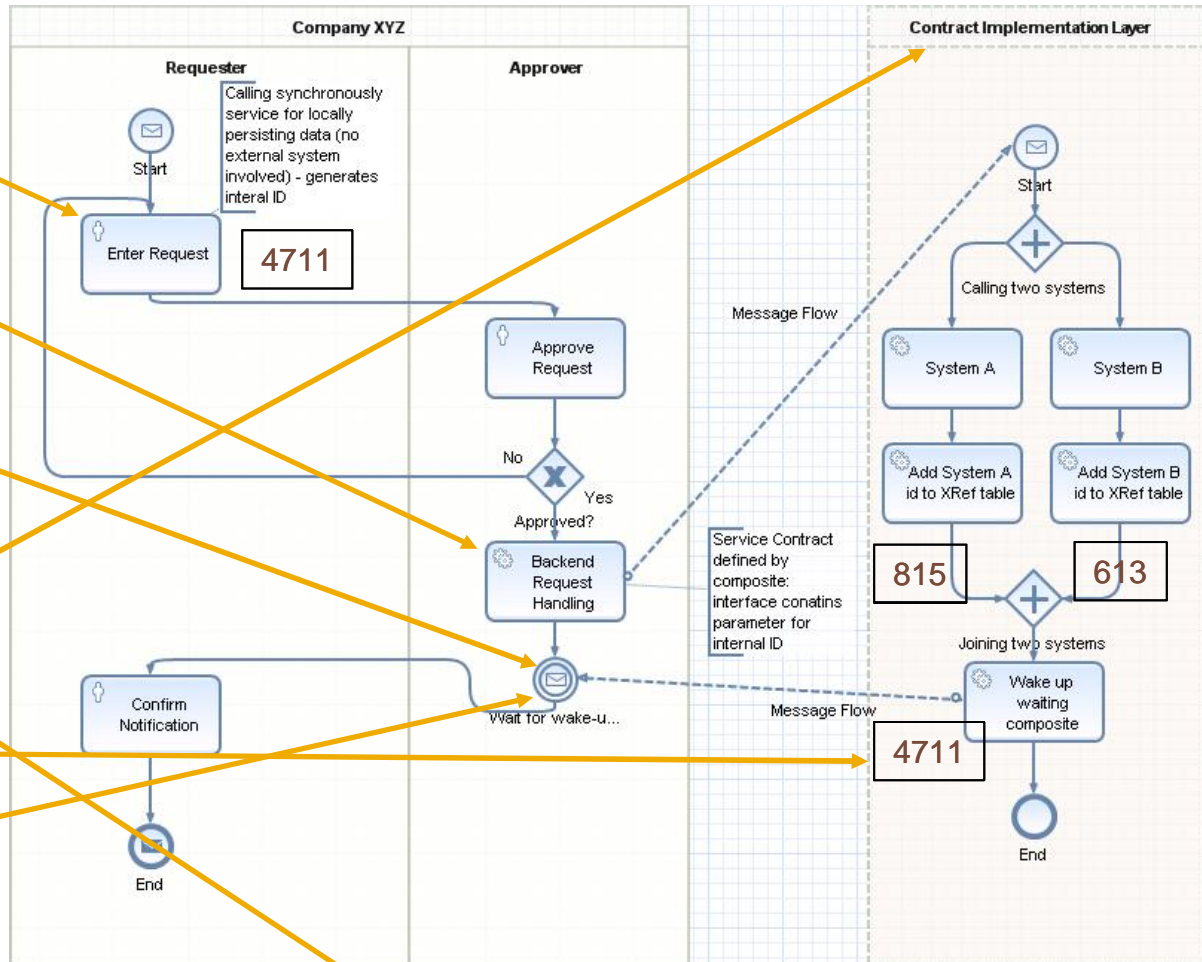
Company XYZ

Requester

Approver

Contract Implementation Layer

Calling synchronously service for locally persisting data (no external system involved) - generates interal ID

Start

Enter Request

4711

Approve Request

No

Yes

Approved?

Backend Request Handling

Service Contract defined by composite: interface conatins parameter for internal ID

Confirm Notification

Wait for wake-u...

End

Message Flow

Message Flow

Start

Calling two systems

System A

System B

Add System A id to XRef table

Add System B id to XRef table

815

613

Joining two systems

Wake up waiting composite

4711

End